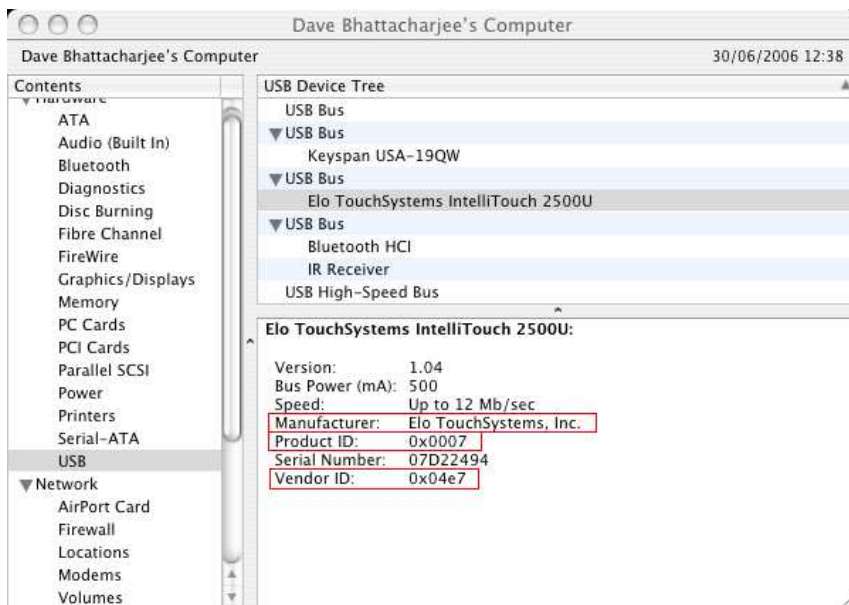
Dave Bhattacharjee's Computer

Dave Bhattacharjee's Computer

30/06/2006 12:38

Contents

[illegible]
ATA
Audio (Built In)
Bluetooth
Diagnostics
Disc Burning
Fibre Channel
FireWire
Graphics/Displays
Memory
PC Cards
PCI Cards
Parallel SCSI
Power
Printers
Serial-ATA
USB
▼Network
AirPort Card
Firewall
Locations
Modems
Volumes

USB Device Tree

USB Bus
▼USB Bus
Keyspan USA-19QW
▼USB Bus
Elo TouchSystems IntelliTouch 2500U
▼USB Bus
Bluetooth HCI
IR Receiver
USB High-Speed Bus

Elo TouchSystems IntelliTouch 2500U:

| | |
|---|---|
| Version: | 1.04 |
| Bus Power (mA): | 500 |
| Speed: | Up to 12 Mb/sec |
| Manufacturer: | Elo TouchSystems, Inc. |
| Product ID: | 0x0007 |
| Serial Number: | 07D22494 |
| Vendor ID: | 0x04e7 |